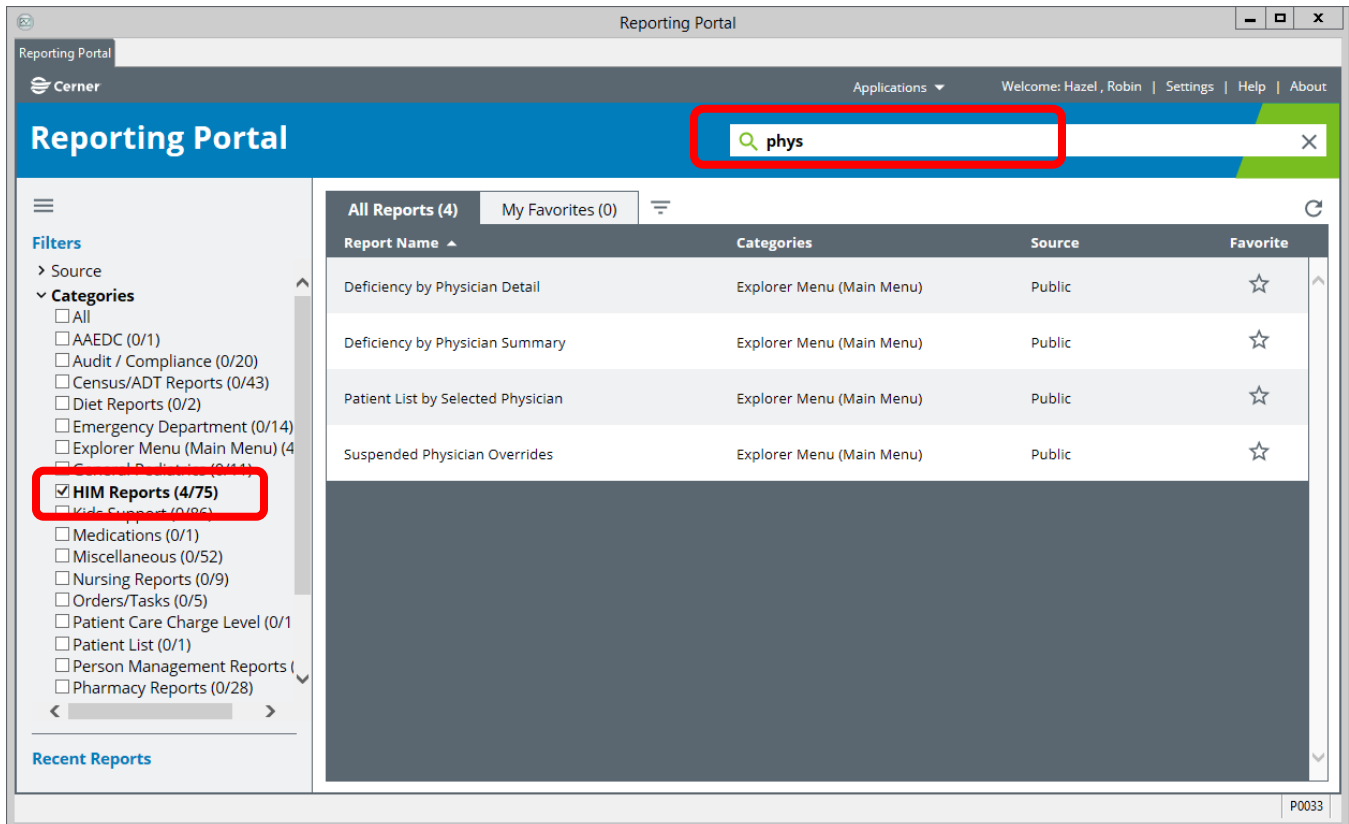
Reporting Portal

Reporting Portal

Cerner

Applications ▾ Welcome: Hazel , Robin | Settings | Help | About

Reporting Portal

phys

Filters

> Source

∨ Categories

☐ All
☐ AAEDC (0/1)
☐ Audit / Compliance (0/20)
☐ Census/ADT Reports (0/43)
☐ Diet Reports (0/2)
☐ Emergency Department (0/14)
☐ Explorer Menu (Main Menu) (4
☐ General Pediatrics (0/11)
☑ HIM Reports (4/75)
☐ Kids Support (0/86)
☐ Medications (0/1)
☐ Miscellaneous (0/52)
☐ Nursing Reports (0/9)
☐ Orders/Tasks (0/5)
☐ Patient Care Charge Level (0/1
☐ Patient List (0/1)
☐ Person Management Reports (
☐ Pharmacy Reports (0/28)

Recent Reports

All Reports (4) | My Favorites (0)

| Report Name | Categories | Source | Favorite |
|---|---|---|---|
| Deficiency by Physician Detail | Explorer Menu (Main Menu) | Public | ☆ |
| Deficiency by Physician Summary | Explorer Menu (Main Menu) | Public | ☆ |
| Patient List by Selected Physician | Explorer Menu (Main Menu) | Public | ☆ |
| Suspended Physician Overrides | Explorer Menu (Main Menu) | Public | ☆ |

P0033